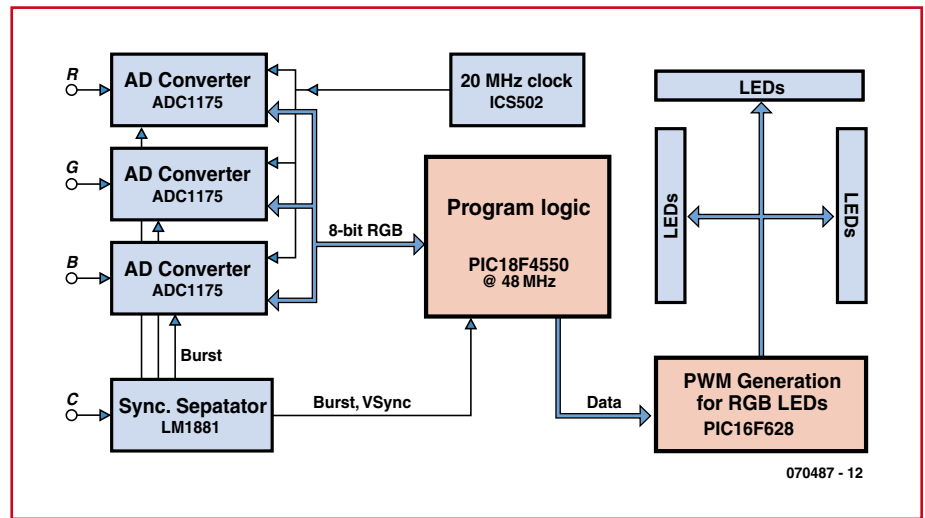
R

AD Converter
ADC1175

20 MHz clock
ICS502

LEDs

G

AD Converter
ADC1175

Program logic

LEDs

LEDs

8-bit RGB

B

AD Converter
ADC1175

PIC18F4550
@ 48 MHz

Burst

C

Sync. Sepatator
LM1881

Burst, VSync

Data

PWM Generation
for RGB LEDs
PIC16F628

070487 - 12